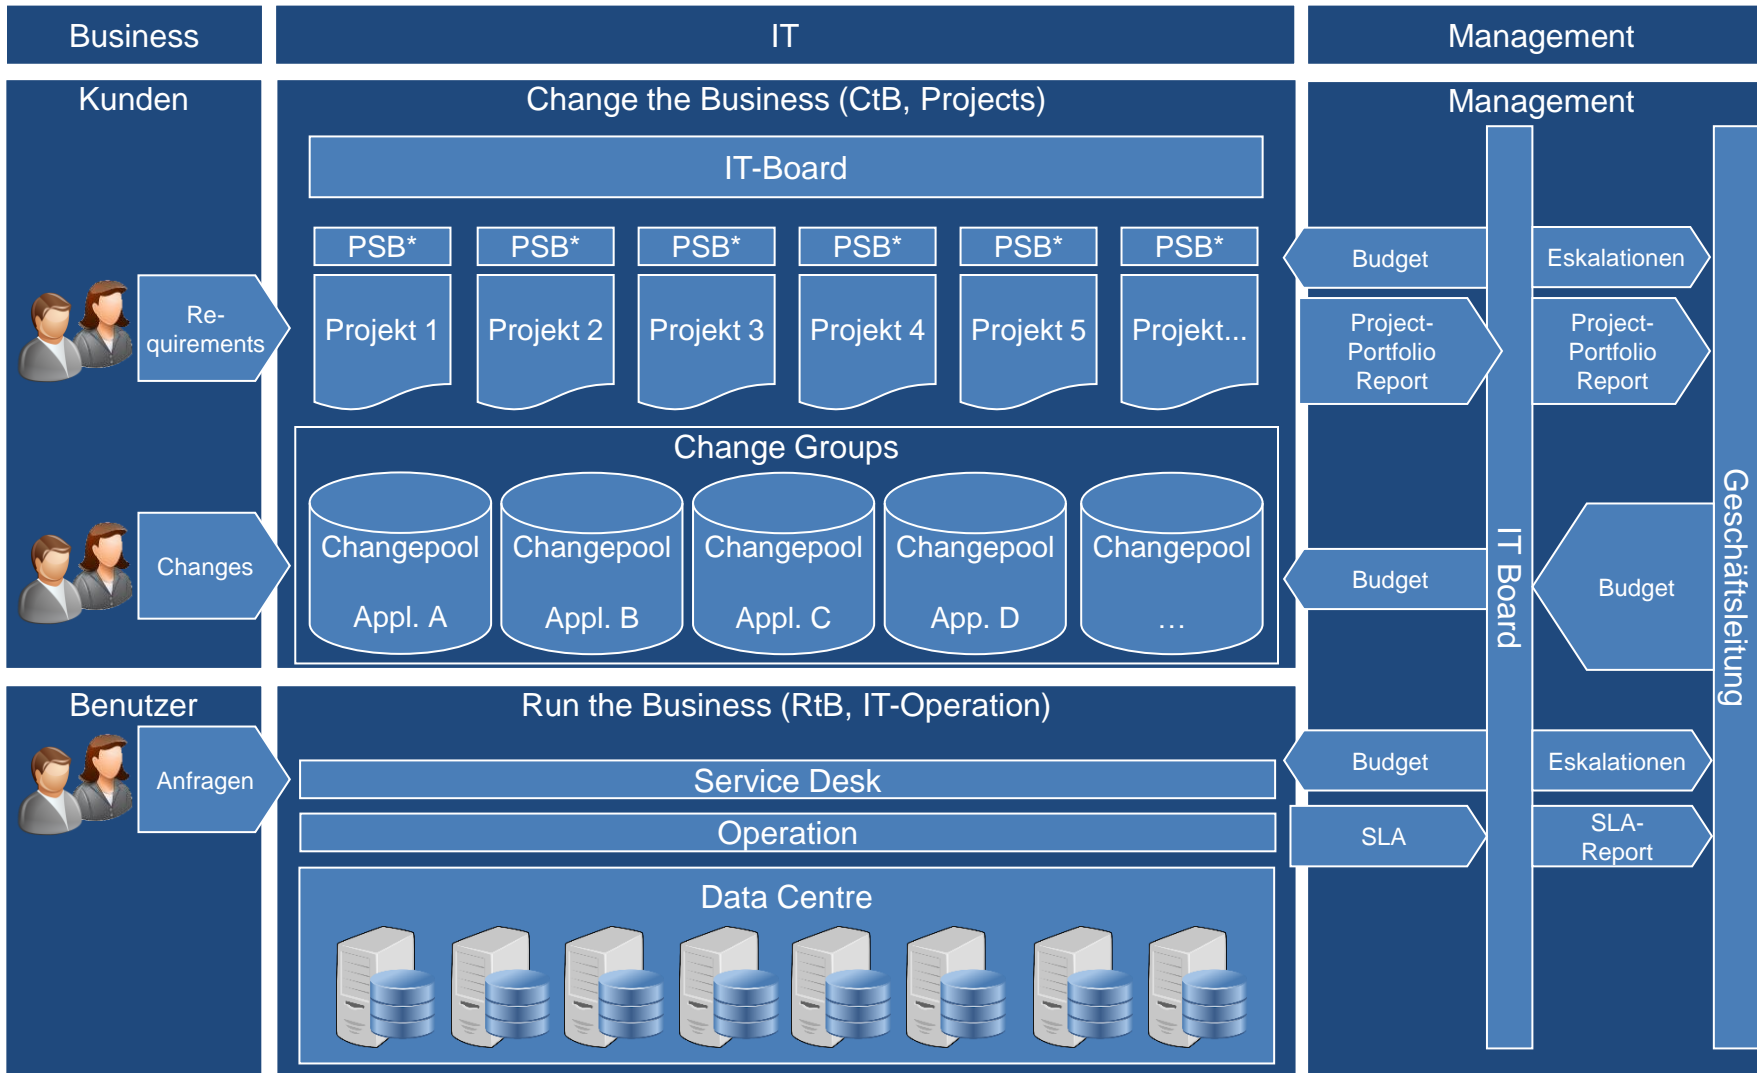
Business

IT

Management

Kunden

Change the Business (CtB, Projects)

Management

IT-Board

PSB*

PSB*

PSB*

PSB*

PSB*

PSB*

Projekt 1

Projekt 2

Projekt 3

Projekt 4

Projekt 5

Projekt...

Re-quirements

Budget

Eskalationen

Project-Portfolio Report

Project-Portfolio Report

Change Groups

Changepool Appl. A

Changepool Appl. B

Changepool Appl. C

Changepool App. D

Changepool …

Changes

Budget

IT Board

Budget

Geschäftsleitung

Benutzer

Run the Business (RtB, IT-Operation)

Anfragen

Service Desk

Operation

Budget

Eskalationen

SLA

SLA-Report

Data Centre